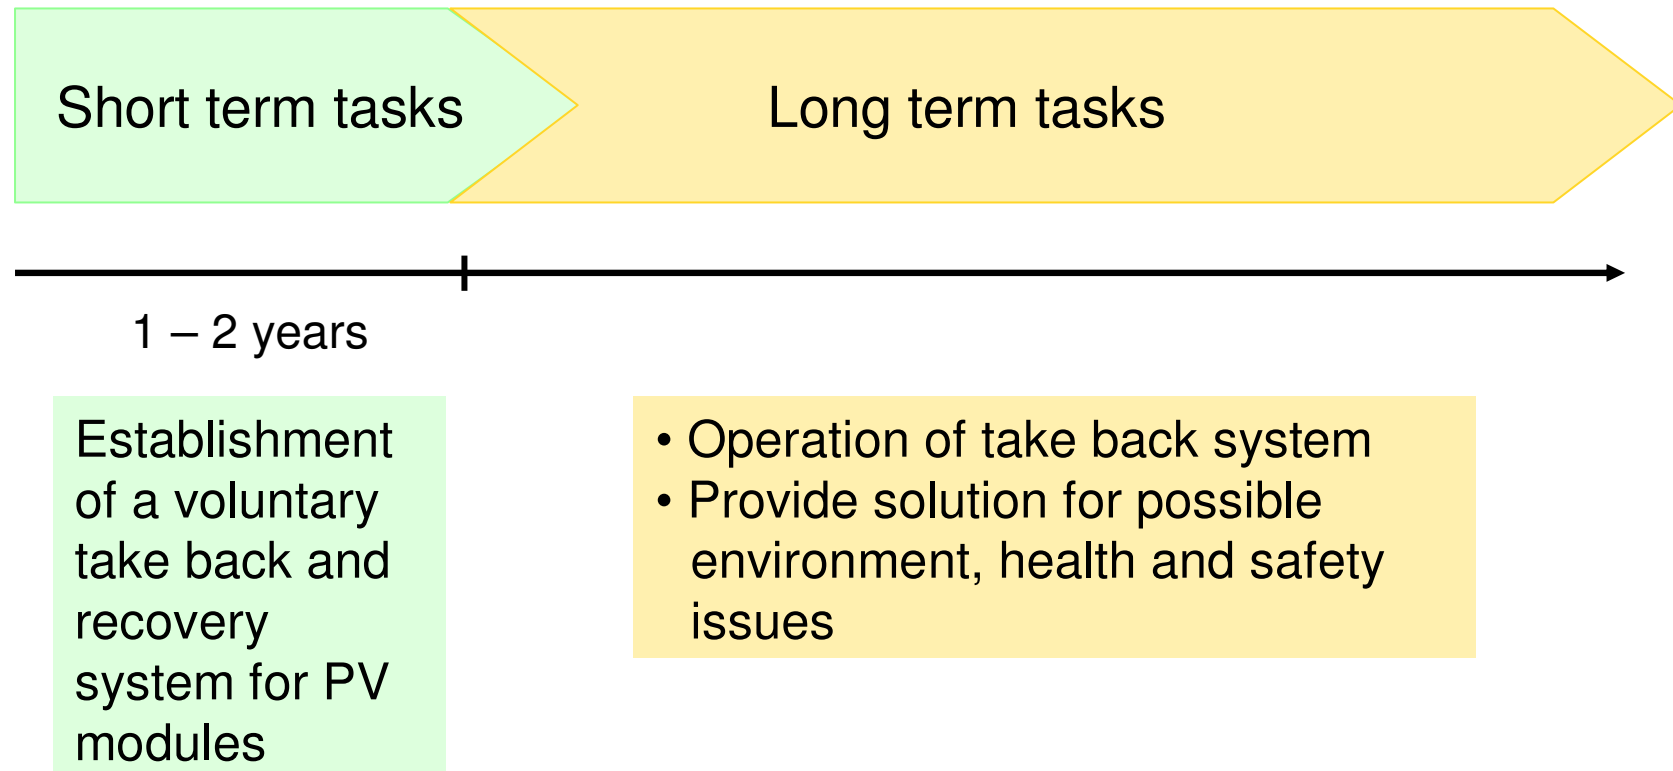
Short term tasks

Long term tasks

1 – 2 years

Establishment of a voluntary take back and recovery system for PV modules

• Operation of take back system
• Provide solution for possible environment, health and safety issues